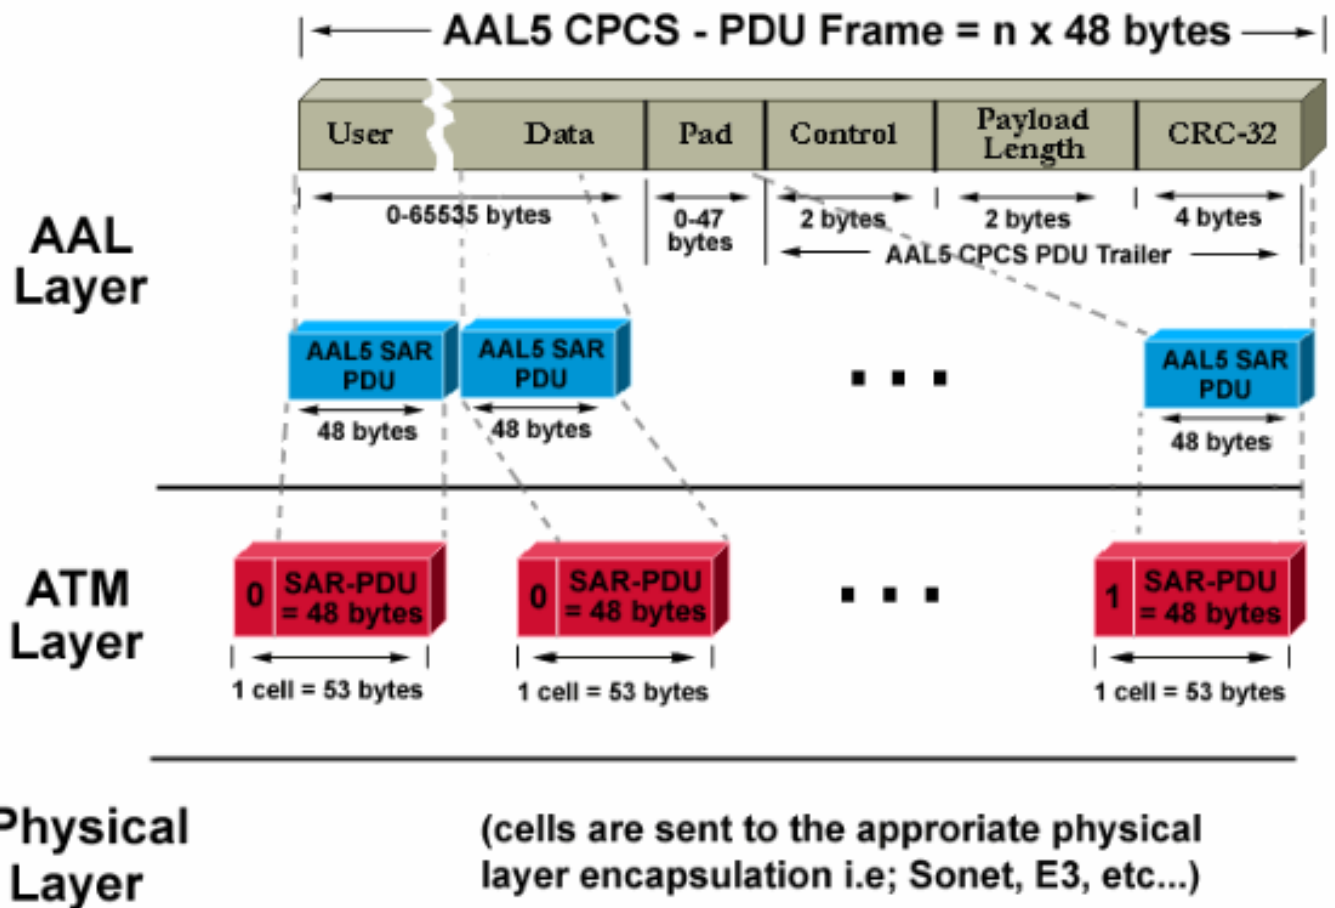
AAL5 CPCS - PDU Frame = n x 48 bytes

User Data | Pad | Control | Payload Length | CRC-32

0-65535 bytes
0-47 bytes
2 bytes
2 bytes
4 bytes
AAL5 CPCS PDU Trailer

AAL Layer

AAL5 SAR PDU
48 bytes
AAL5 SAR PDU
48 bytes
...
AAL5 SAR PDU
48 bytes

ATM Layer

0 SAR-PDU = 48 bytes
1 cell = 53 bytes
0 SAR-PDU = 48 bytes
1 cell = 53 bytes
...
1 SAR-PDU = 48 bytes
1 cell = 53 bytes

Physical Layer

(cells are sent to the approriate physical layer encapsulation i.e; Sonet, E3, etc...)